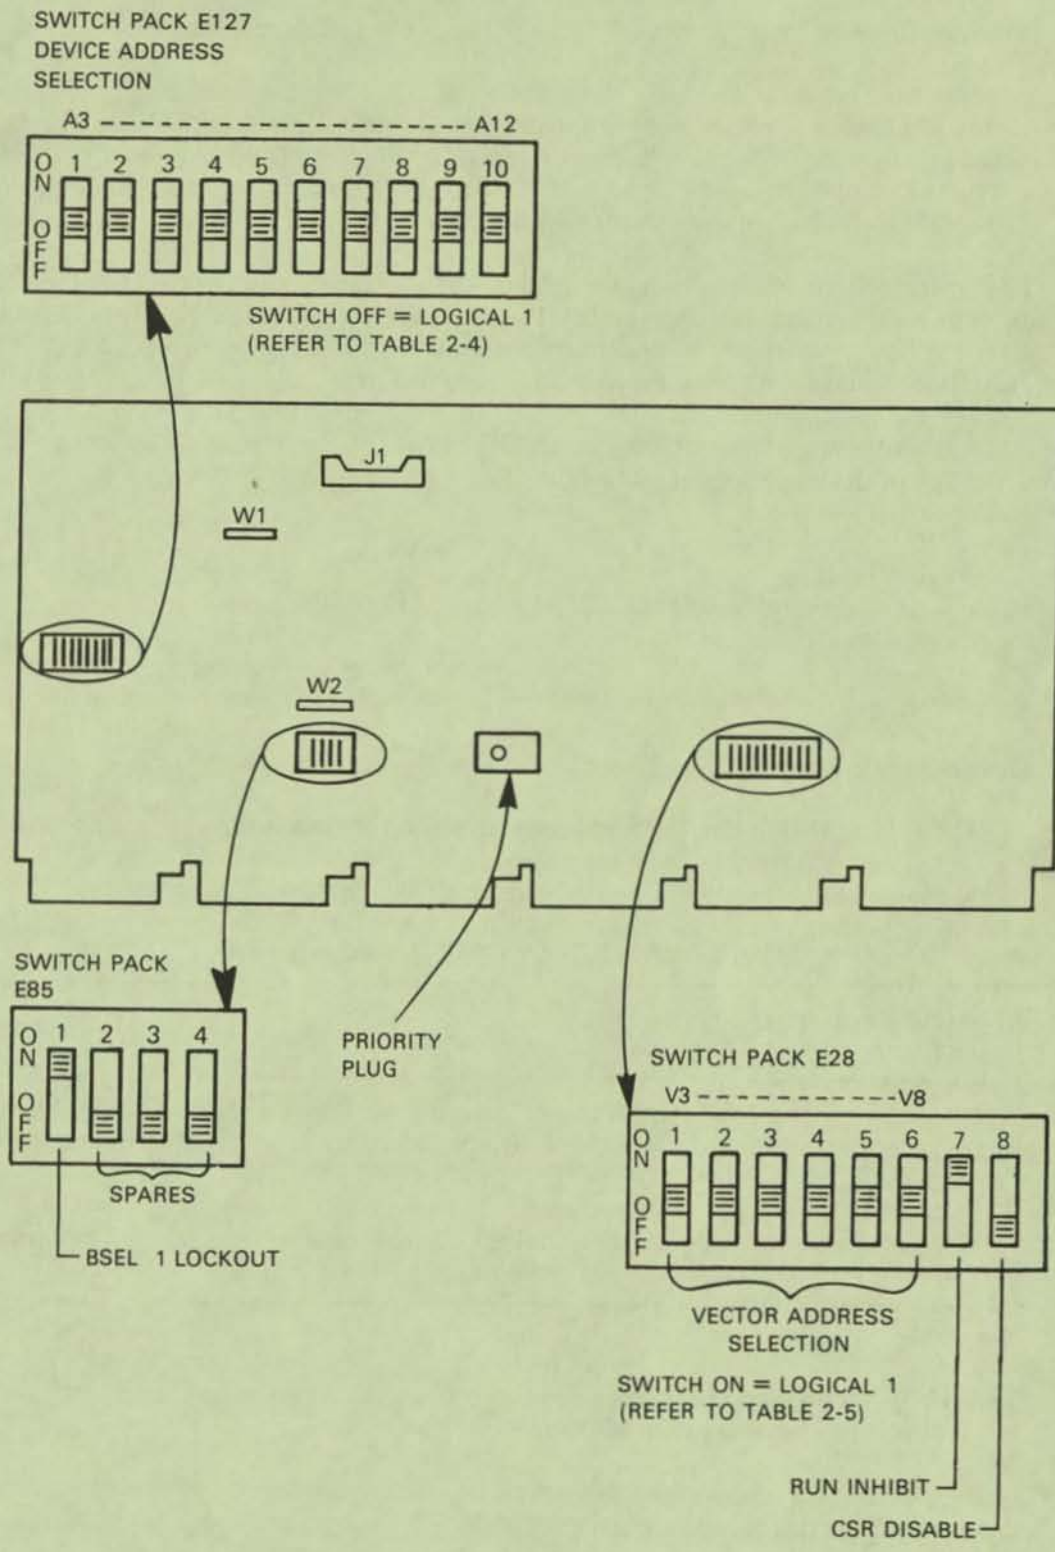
SWITCH PACK E127
DEVICE ADDRESS
SELECTION

A3 ------------------ A12

ON
OFF

1 2 3 4 5 6 7 8 9 10

SWITCH OFF = LOGICAL 1
(REFER TO TABLE 2-4)

J1

W1

W2

SWITCH PACK
E85

ON
OFF

1 2 3 4

SPARES

BSEL 1 LOCKOUT

PRIORITY
PLUG

SWITCH PACK E28

V3 ----------- V8

ON
OFF

1 2 3 4 5 6 7 8

VECTOR ADDRESS
SELECTION

SWITCH ON = LOGICAL 1
(REFER TO TABLE 2-5)

RUN INHIBIT

CSR DISABLE